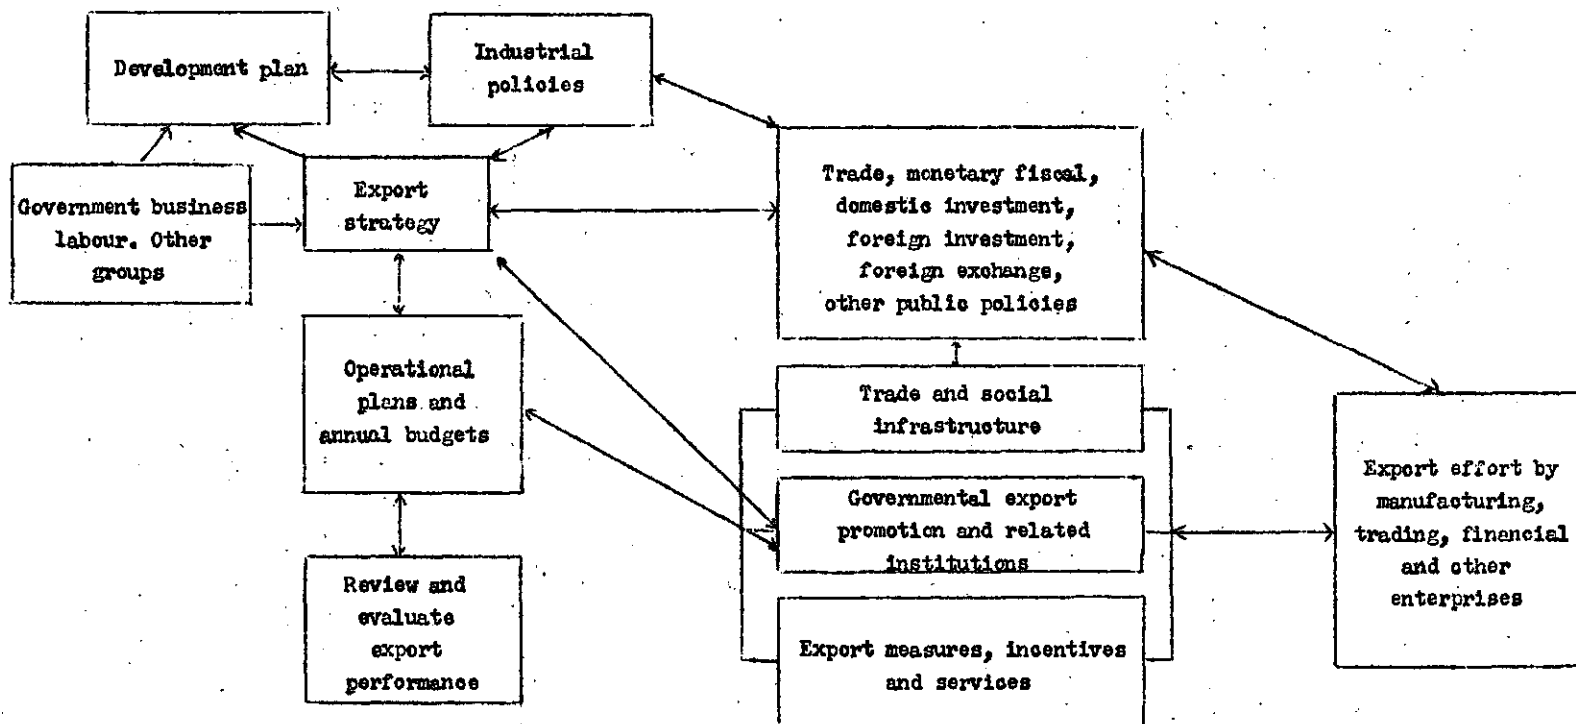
Development plan

Industrial policies

Government business labour. Other groups

Export strategy

Trade, monetary fiscal, domestic investment, foreign investment, foreign exchange, other public policies

Operational plans and annual budgets

Trade and social infrastructure

Governmental export promotion and related institutions

Export effort by manufacturing, trading, financial and other enterprises

Review and evaluate export performance

Export measures, incentives and services